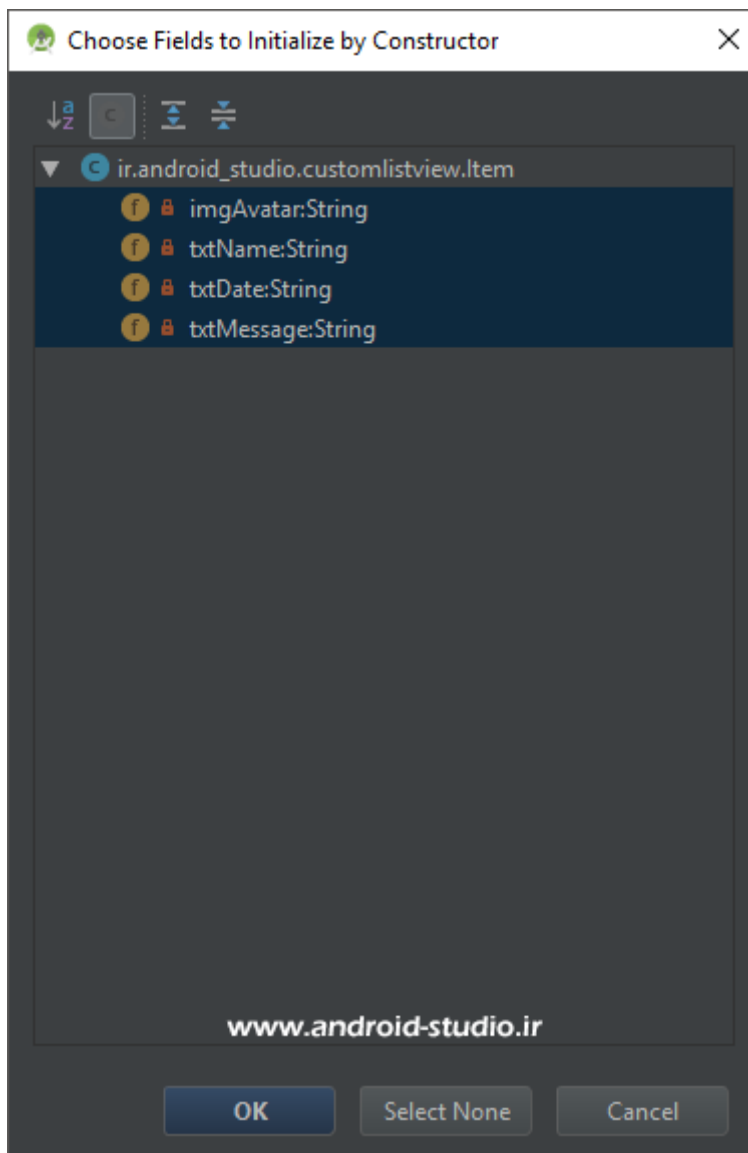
Choose Fields to Initialize by Constructor

ir.android_studio.customlistview.Item

f imgAvatar:String
f txtName:String
f txtDate:String
f txtMessage:String

www.android-studio.ir

OK
Select None
Cancel